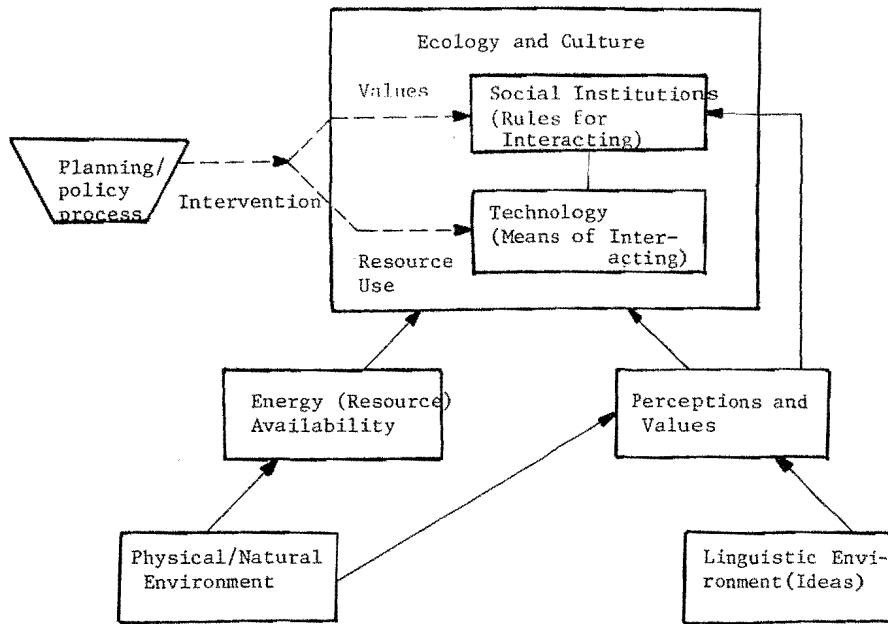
Ecology and Culture

Values

Social Institutions (Rules for Interacting)

Planning/ policy process

Intervention

Technology (Means of Interacting)

Resource Use

Energy (Resource) Availability

Perceptions and Values

Physical/Natural Environment

Linguistic Environment (Ideas)